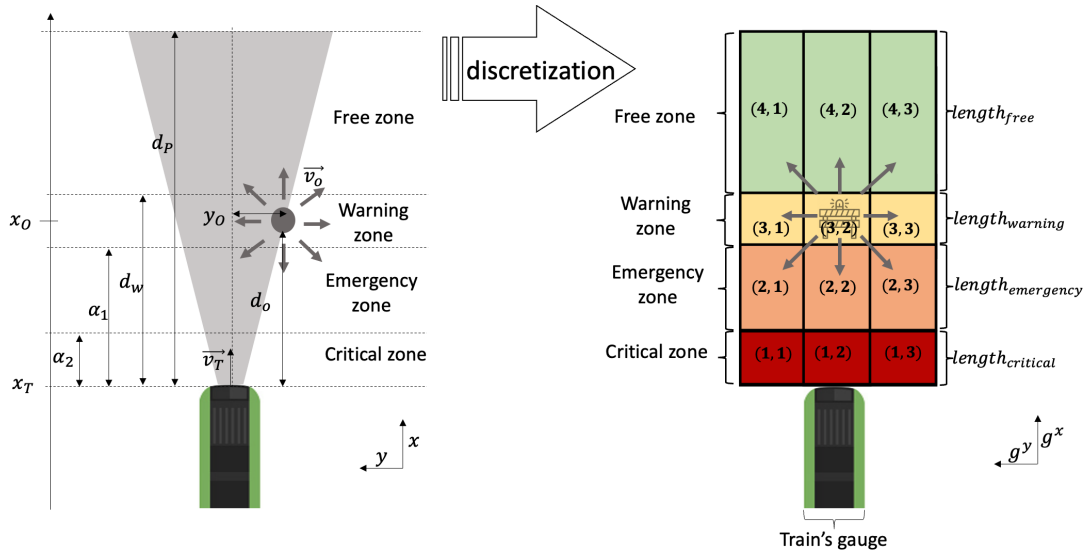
discretization

Free zone

$d_P$

$\vec{v_O}$

$x_O$

$y_O$

Warning zone

$d_w$

$\alpha_1$

$d_o$

Emergency zone

$\alpha_2$

$\vec{v_T}$

Critical zone

$x_T$

$x$

$y$

Free zone

$(4,1)$ $(4,2)$ $(4,3)$

$length_{free}$

Warning zone

$(3,1)$ $(3,2)$ $(3,3)$

$length_{warning}$

Emergency zone

$(2,1)$ $(2,2)$ $(2,3)$

$length_{emergency}$

Critical zone

$(1,1)$ $(1,2)$ $(1,3)$

$length_{critical}$

$g^y$ $g^x$

Train's gauge